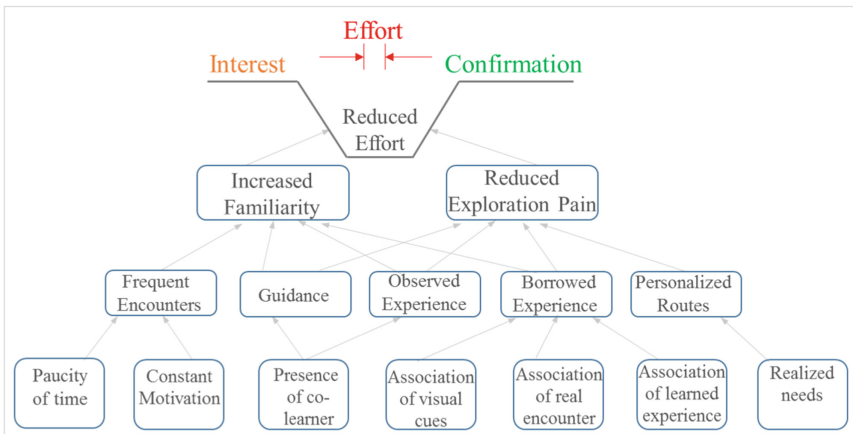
Effort

Interest

Confirmation

Reduced Effort

Increased Familiarity

Reduced Exploration Pain

Frequent Encounters

Guidance

Observed Experience

Borrowed Experience

Personalized Routes

Paucity of time

Constant Motivation

Presence of co-learner

Association of visual cues

Association of real encounter

Association of learned experience

Realized needs